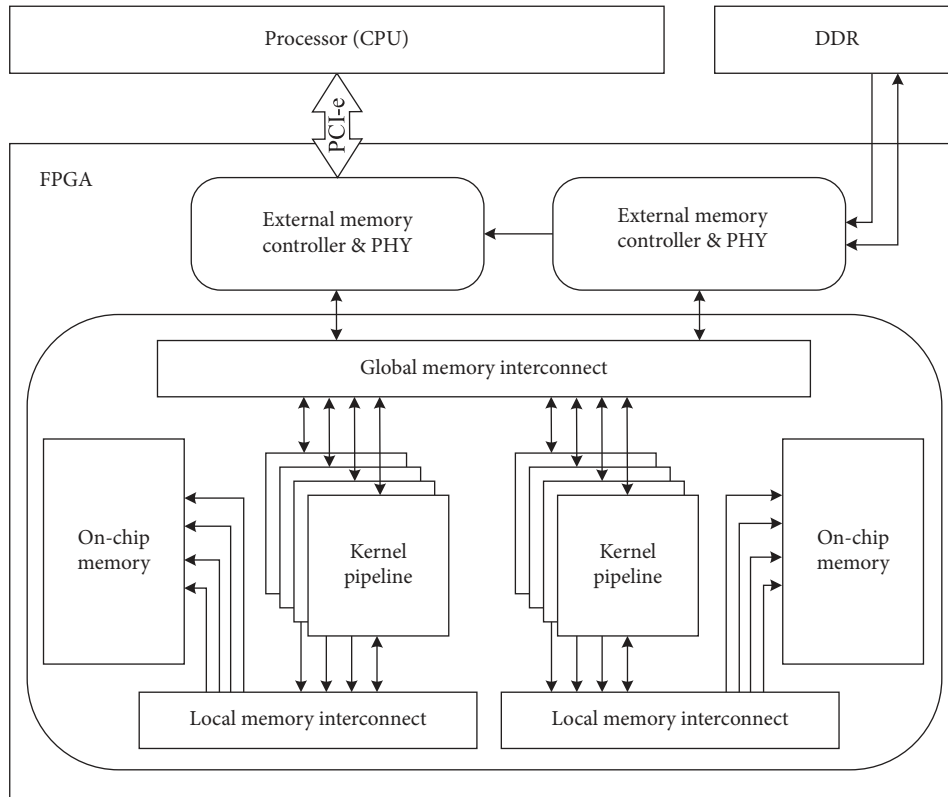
Processor (CPU)

DDR

PCI-e

FPGA

External memory controller & PHY

External memory controller & PHY

Global memory interconnect

On-chip memory

Kernel pipeline

Kernel pipeline

On-chip memory

Local memory interconnect

Local memory interconnect